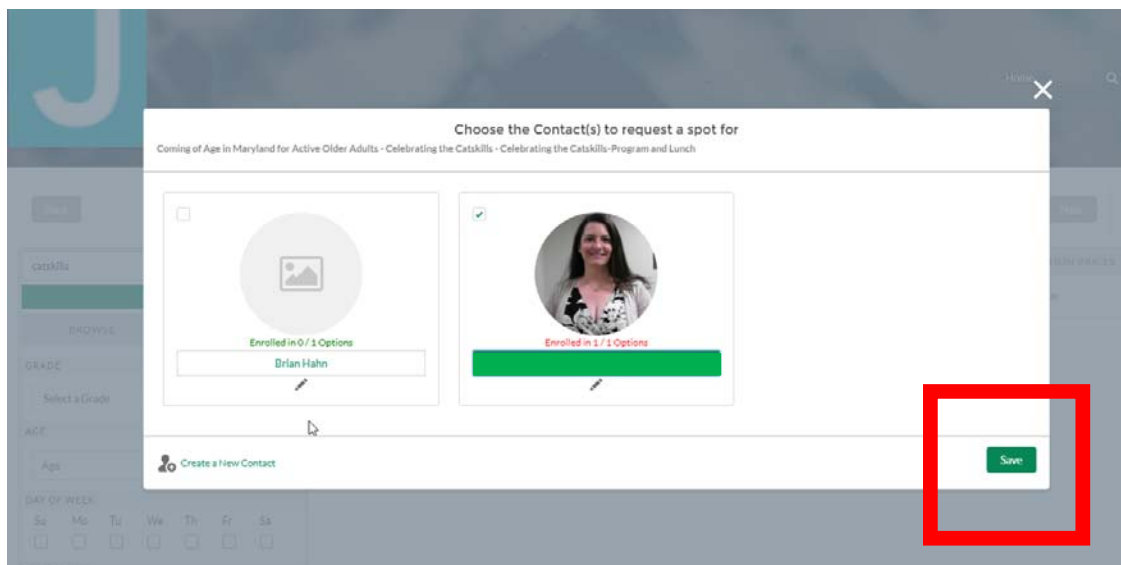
J

Home

Back

catskills

BROWSE

GRADE

Select a Grade

AGE

Age

DAY OF WEEK

Su Mo Tu We Th Fr Sa

Choose the Contact(s) to request a spot for

Coming of Age in Maryland for Active Older Adults - Celebrating the Catskills - Celebrating the Catskills-Program and Lunch

Enrolled in 0 / 1 Options

Brian Hahn

✔

Enrolled in 1 / 1 Options

Create a New Contact

Save